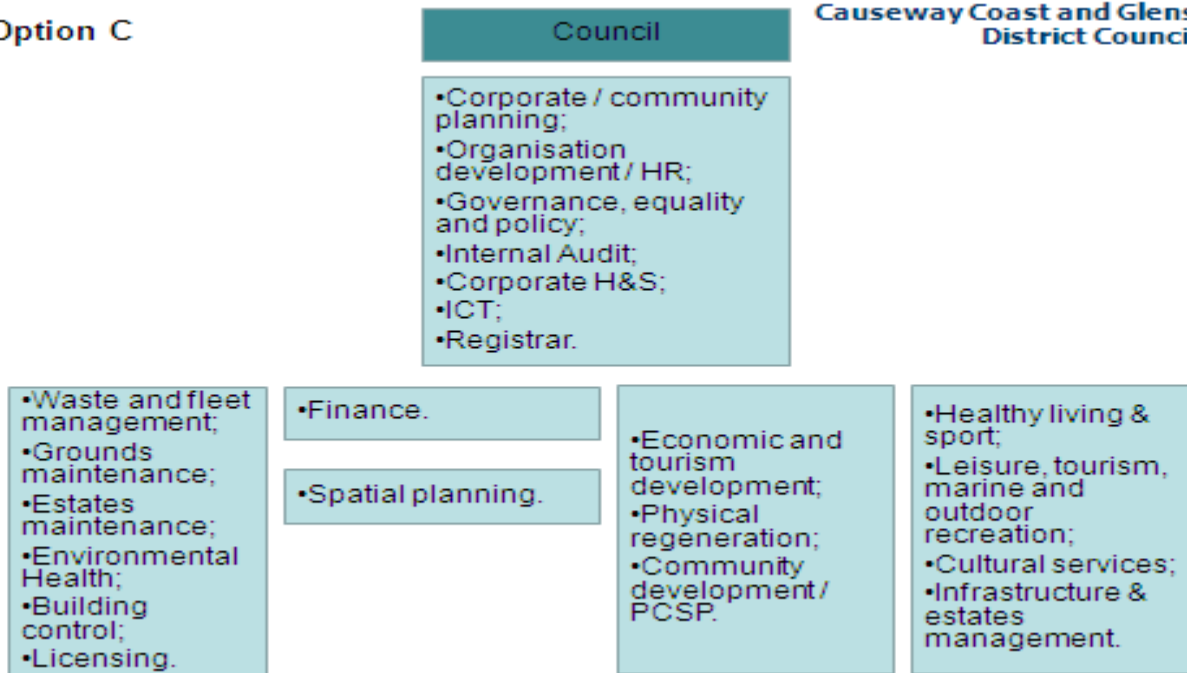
Option C

Council

Causeway Coast and Glens District Counci

•Corporate / community planning;
•Organisation development / HR;
•Governance, equality and policy;
•Internal Audit;
•Corporate H&S;
•ICT;
•Registrar.

•Waste and fleet management;
•Grounds maintenance;
•Estates maintenance;
•Environmental Health;
•Building control;
•Licensing.

•Finance.

•Spatial planning.

•Economic and tourism development;
•Physical regeneration;
•Community development / PCSP.

•Healthy living & sport;
•Leisure, tourism, marine and outdoor recreation;
•Cultural services;
•Infrastructure & estates management.